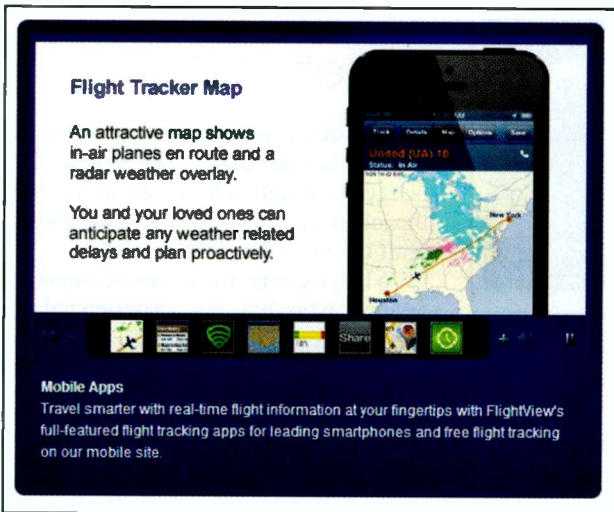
Flight Tracker Map

An attractive map shows in-air planes en route and a radar weather overlay.

You and your loved ones can anticipate any weather related delays and plan proactively.

Track Details Map Options Save

United (UA) 10

Status: In Air

New York

Houston

Share

Mobile Apps

Travel smarter with real-time flight information at your fingertips with FlightView's full-featured flight tracking apps for leading smartphones and free flight tracking on our mobile site.